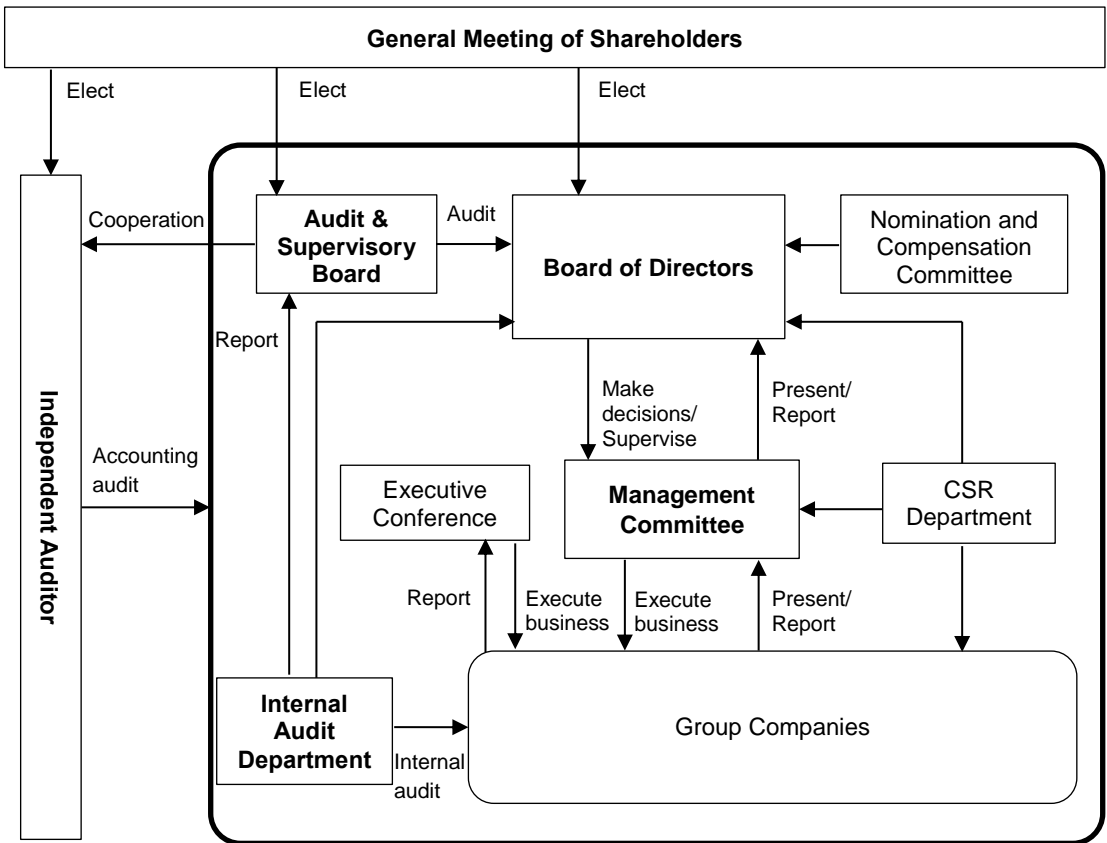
General Meeting of Shareholders

Elect

Elect

Elect

Independent Auditor

Cooperation

Audit & Supervisory Board

Audit

Board of Directors

Nomination and Compensation Committee

Report

Make decisions/ Supervise

Present/ Report

Accounting audit

Executive Conference

Management Committee

CSR Department

Report

Execute business

Execute business

Present/ Report

Internal Audit Department

Internal audit

Group Companies